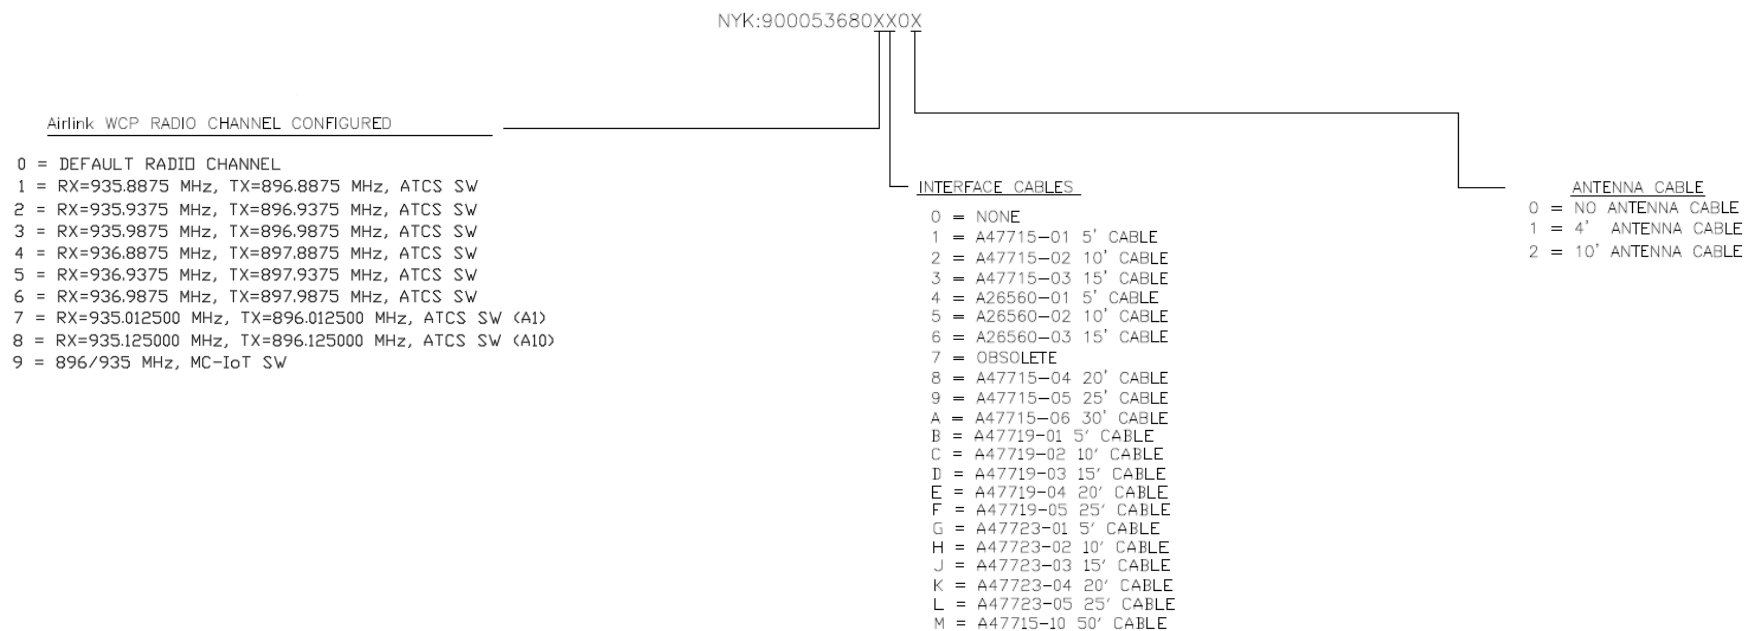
NYK:900053680XX0X

Airlink WCP RADIO CHANNEL CONFIGURED

0 = DEFAULT RADIO CHANNEL
1 = RX=935.8875 MHz, TX=896.8875 MHz, ATCS SW
2 = RX=935.9375 MHz, TX=896.9375 MHz, ATCS SW
3 = RX=935.9875 MHz, TX=896.9875 MHz, ATCS SW
4 = RX=936.8875 MHz, TX=897.8875 MHz, ATCS SW
5 = RX=936.9375 MHz, TX=897.9375 MHz, ATCS SW
6 = RX=936.9875 MHz, TX=897.9875 MHz, ATCS SW
7 = RX=935.012500 MHz, TX=896.012500 MHz, ATCS SW (A1)
8 = RX=935.125000 MHz, TX=896.125000 MHz, ATCS SW (A10)
9 = 896/935 MHz, MC-IoT SW

INTERFACE CABLES
0 = NONE
1 = A47715-01 5' CABLE
2 = A47715-02 10' CABLE
3 = A47715-03 15' CABLE
4 = A26560-01 5' CABLE
5 = A26560-02 10' CABLE
6 = A26560-03 15' CABLE
7 = OBSOLETE
8 = A47715-04 20' CABLE
9 = A47715-05 25' CABLE
A = A47715-06 30' CABLE
B = A47719-01 5' CABLE
C = A47719-02 10' CABLE
D = A47719-03 15' CABLE
E = A47719-04 20' CABLE
F = A47719-05 25' CABLE
G = A47723-01 5' CABLE
H = A47723-02 10' CABLE
J = A47723-03 15' CABLE
K = A47723-04 20' CABLE
L = A47723-05 25' CABLE
M = A47715-10 50' CABLE

ANTENNA CABLE
0 = NO ANTENNA CABLE
1 = 4' ANTENNA CABLE
2 = 10' ANTENNA CABLE